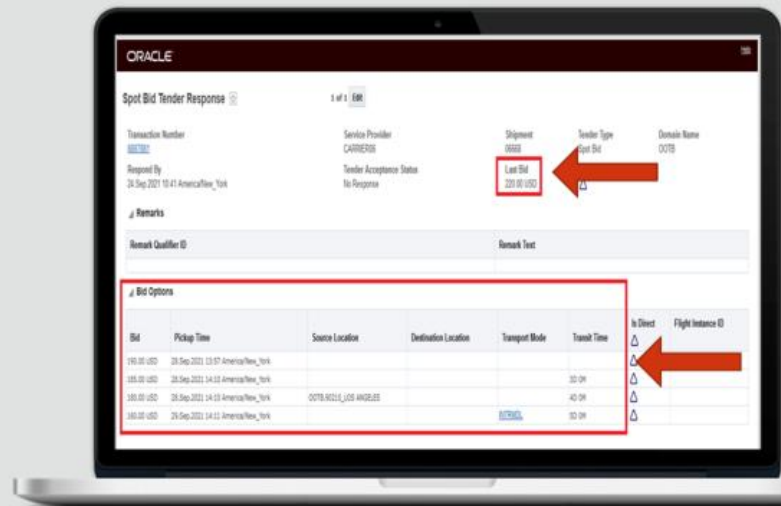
ORACLE

Spot Bid Tender Response

1 of 1 Edit

Transaction Number
6667801

Service Provider
CARRIER06

Shipment
06668

Tender Type
Spot Bid

Domain Name
OOTB

Respond By
24.Sep.2021 10:41 America/New_York

Tender Acceptance Status
No Response

Last Bid
220.00 USD

Remarks

| Remark Qualifier ID | Remark Text |
|---|---|
| | |

Bid Options

| Bid | Pickup Time | Source Location | Destination Location | Transport Mode | Transit Time | Is Direct | Flight Instance ID |
|---|---|---|---|---|---|---|---|
| 190.00 USD | 28.Sep.2021 13:57 America/New_York | | | | | | |
| 185.00 USD | 28.Sep.2021 14:10 America/New_York | | | | 33 DH | | |
| 180.00 USD | 28.Sep.2021 14:10 America/New_York | OOTB.90210_LOS ANGELES | | | 40 DH | | |
| 160.00 USD | 29.Sep.2021 14:11 America/New_York | | | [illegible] | 53 DH | | |